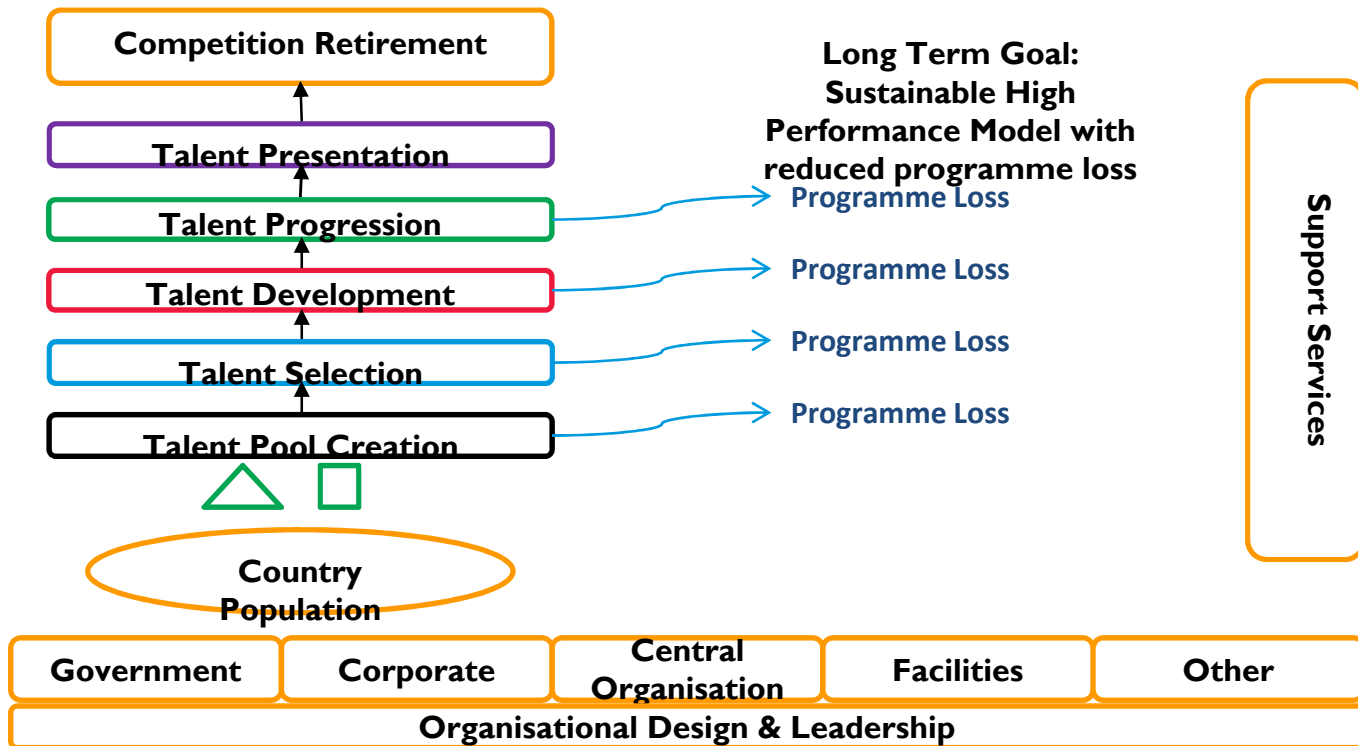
Competition Retirement

Talent Presentation

Talent Progression

Talent Development

Talent Selection

Talent Pool Creation

Long Term Goal: Sustainable High Performance Model with reduced programme loss

Programme Loss

Programme Loss

Programme Loss

Programme Loss

Support Services

Country Population

Government

Corporate

Central Organisation

Facilities

Other

Organisational Design & Leadership